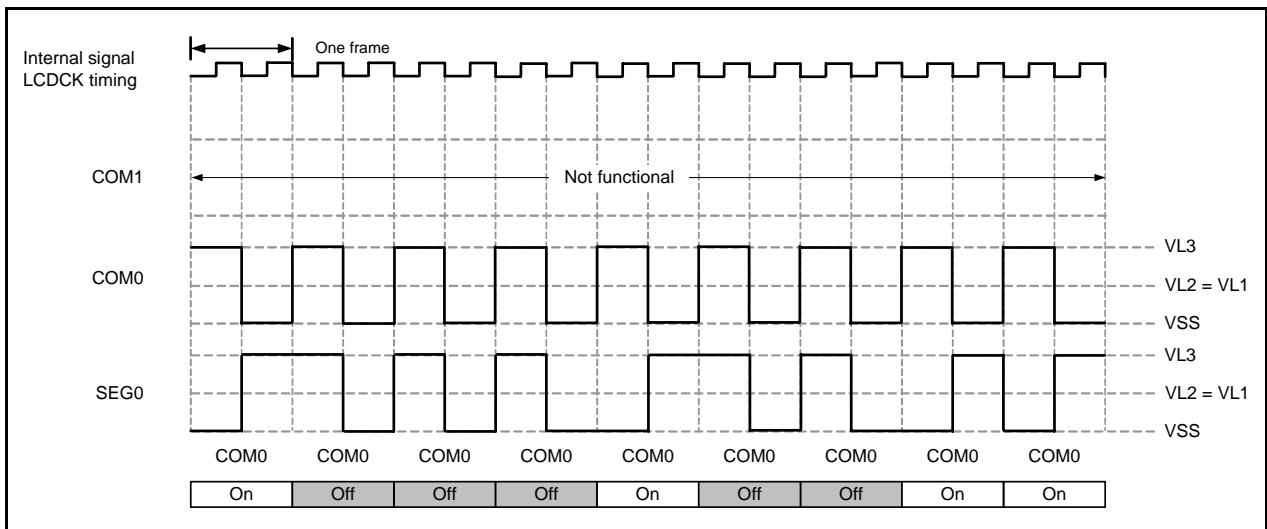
Internal signal LCDCK timing

One frame

COM1

Not functional

COM0

VL3

VL2 = VL1

VSS

SEG0

VL3

VL2 = VL1

VSS

COM0 COM0 COM0 COM0 COM0 COM0 COM0 COM0 COM0

| On | Off | Off | Off | On | Off | Off | On | On |
|---|---|---|---|---|---|---|---|---|